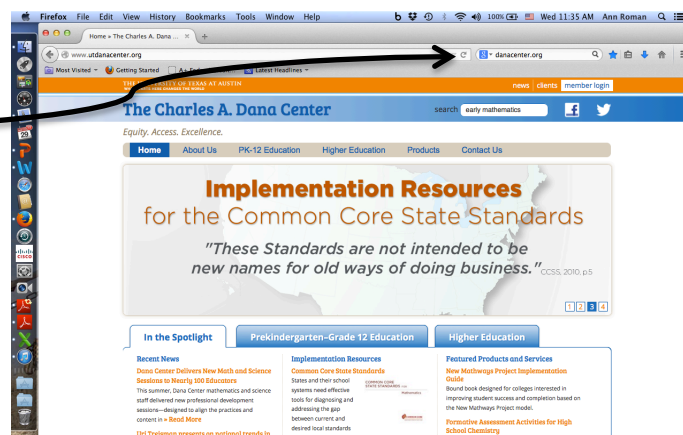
Firefox File Edit View History Bookmarks Tools Window Help

100% Wed 11:35 AM Ann Roman

Home » The Charles A. Dana ...

www.utdanacenter.org

danacenter.org

Most Visited Getting Started As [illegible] Latest Headlines

THE UNIVERSITY OF TEXAS AT AUSTIN
WHAT STARTS HERE CHANGES THE WORLD

news | clients | member login

The Charles A. Dana Center

search early mathematics

Equity. Access. Excellence.

Home About Us PK-12 Education Higher Education Products Contact Us

Implementation Resources
for the Common Core State Standards

"These Standards are not intended to be new names for old ways of doing business." CCSS, 2010, p.5

1 2 3 4

In the Spotlight | Prekindergarten–Grade 12 Education | Higher Education

Recent News

Dana Center Delivers New Math and Science Sessions to Nearly 100 Educators

This summer, Dana Center mathematics and science staff delivered new professional development sessions—designed to align the practices and content in » Read More

Uri Treisman presents on national trends in

Implementation Resources

Common Core State Standards

States and their school systems need effective tools for diagnosing and addressing the gap between current and desired local standards

COMMON CORE STATE STANDARDS FOR Mathematics

Featured Products and Services

New Mathways Project Implementation Guide

Bound book designed for colleges interested in improving student success and completion based on the New Mathways Project model.

Formative Assessment Activities for High School Chemistry